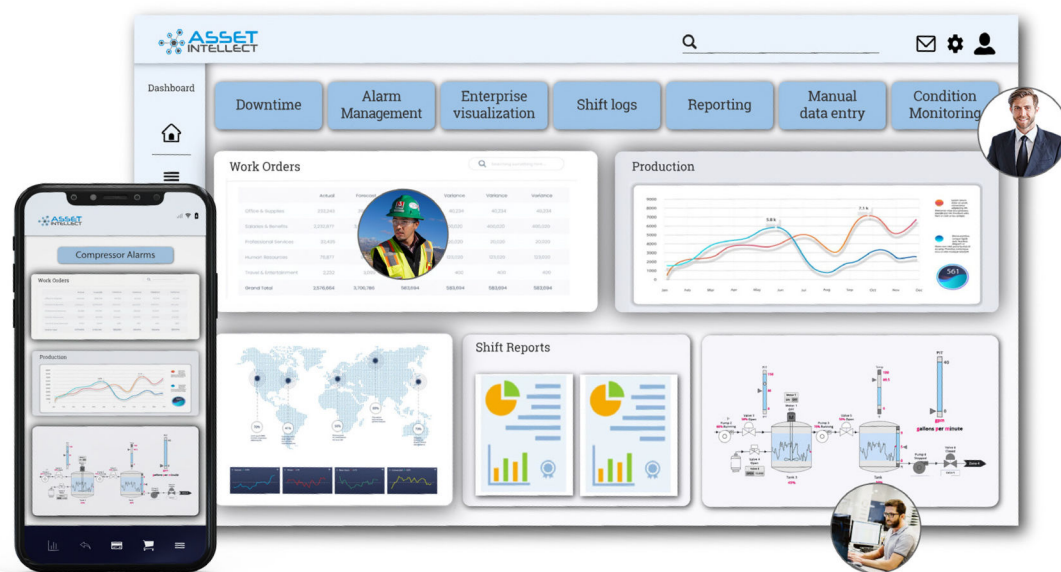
ASSET INTELLECT

Dashboard

Downtime

Alarm Management

Enterprise visualization

Shift logs

Reporting

Manual data entry

Condition Monitoring

Work Orders

Production

Shift Reports

ASSET INTELLECT

Compressor Alarms

Work Orders

Production

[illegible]